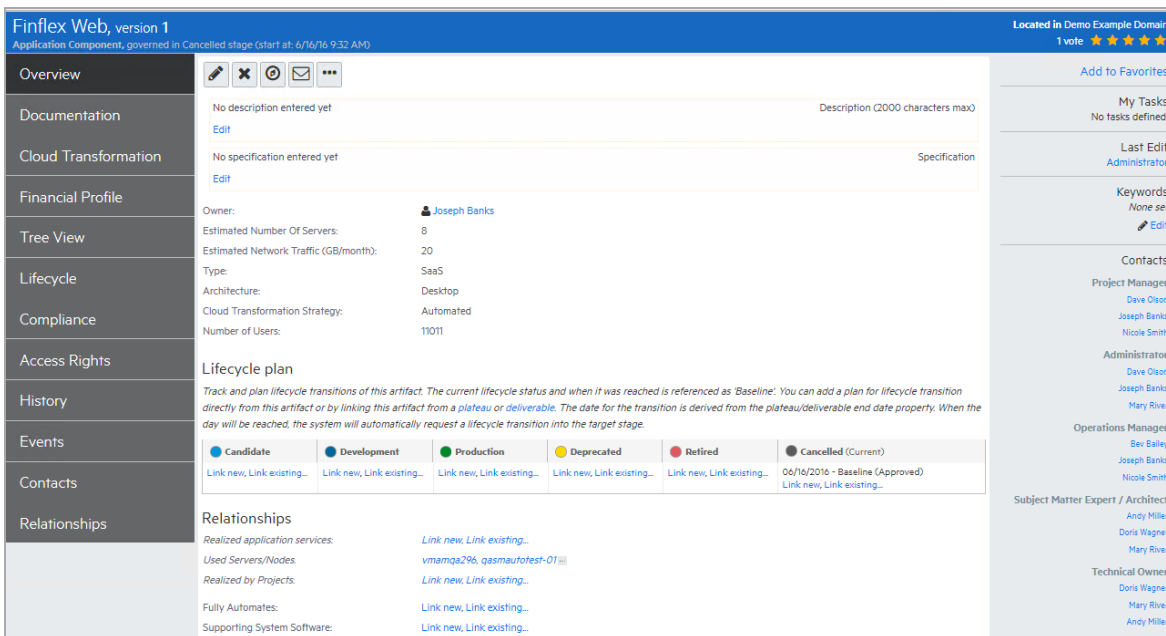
Finflex Web, version 1
Application Component, governed in Cancelled stage (start at: 6/16/16 9:32 AM)

Located in Demo Example Domain
1 vote

Overview
Documentation
Cloud Transformation
Financial Profile
Tree View
Lifecycle
Compliance
Access Rights
History
Events
Contacts
Relationships

No description entered yet
Description (2000 characters max)
Edit

No specification entered yet
Specification
Edit

| | |
|---|---|
| Owner: | Joseph Banks |
| Estimated Number Of Servers: | 8 |
| Estimated Network Traffic (GB/month): | 20 |
| Type: | SaaS |
| Architecture: | Desktop |
| Cloud Transformation Strategy: | Automated |
| Number of Users: | 11011 |

Lifecycle plan

Track and plan lifecycle transitions of this artifact. The current lifecycle status and when it was reached is referenced as 'Baseline'. You can add a plan for lifecycle transition directly from this artifact or by linking this artifact from a plateau or deliverable. The date for the transition is derived from the plateau/deliverable end date property. When the day will be reached, the system will automatically request a lifecycle transition into the target stage.

| Candidate | Development | Production | Deprecated | Retired | Cancelled (Current) |
|---|---|---|---|---|---|
| Link new, Link existing... | Link new, Link existing... | Link new, Link existing... | Link new, Link existing... | Link new, Link existing... | 06/16/2016 - Baseline (Approved) Link new, Link existing... |

Relationships

| | |
|---|---|
| Realized application services: | Link new, Link existing... |
| Used Servers/Nodes: | vmamqa296, qasmautotest-01 ... |
| Realized by Projects: | Link new, Link existing... |
| Fully Automates: | Link new, Link existing... |
| Supporting System Software: | Link new, Link existing... |

Add to Favorites
My Tasks
No tasks defined
Last Edit
Administrator
Keywords
None se
Edit
Contacts
Project Manager
Dave Olson
Joseph Banks
Nicole Smith
Administrator
Dave Olson
Joseph Banks
Mary River
Operations Manager
Bev Bailey
Joseph Banks
Nicole Smith
Subject Matter Expert / Architect
Andy Mille
Doris Wagner
Mary River
Technical Owner
Doris Wagner
Mary River
Andy Mille